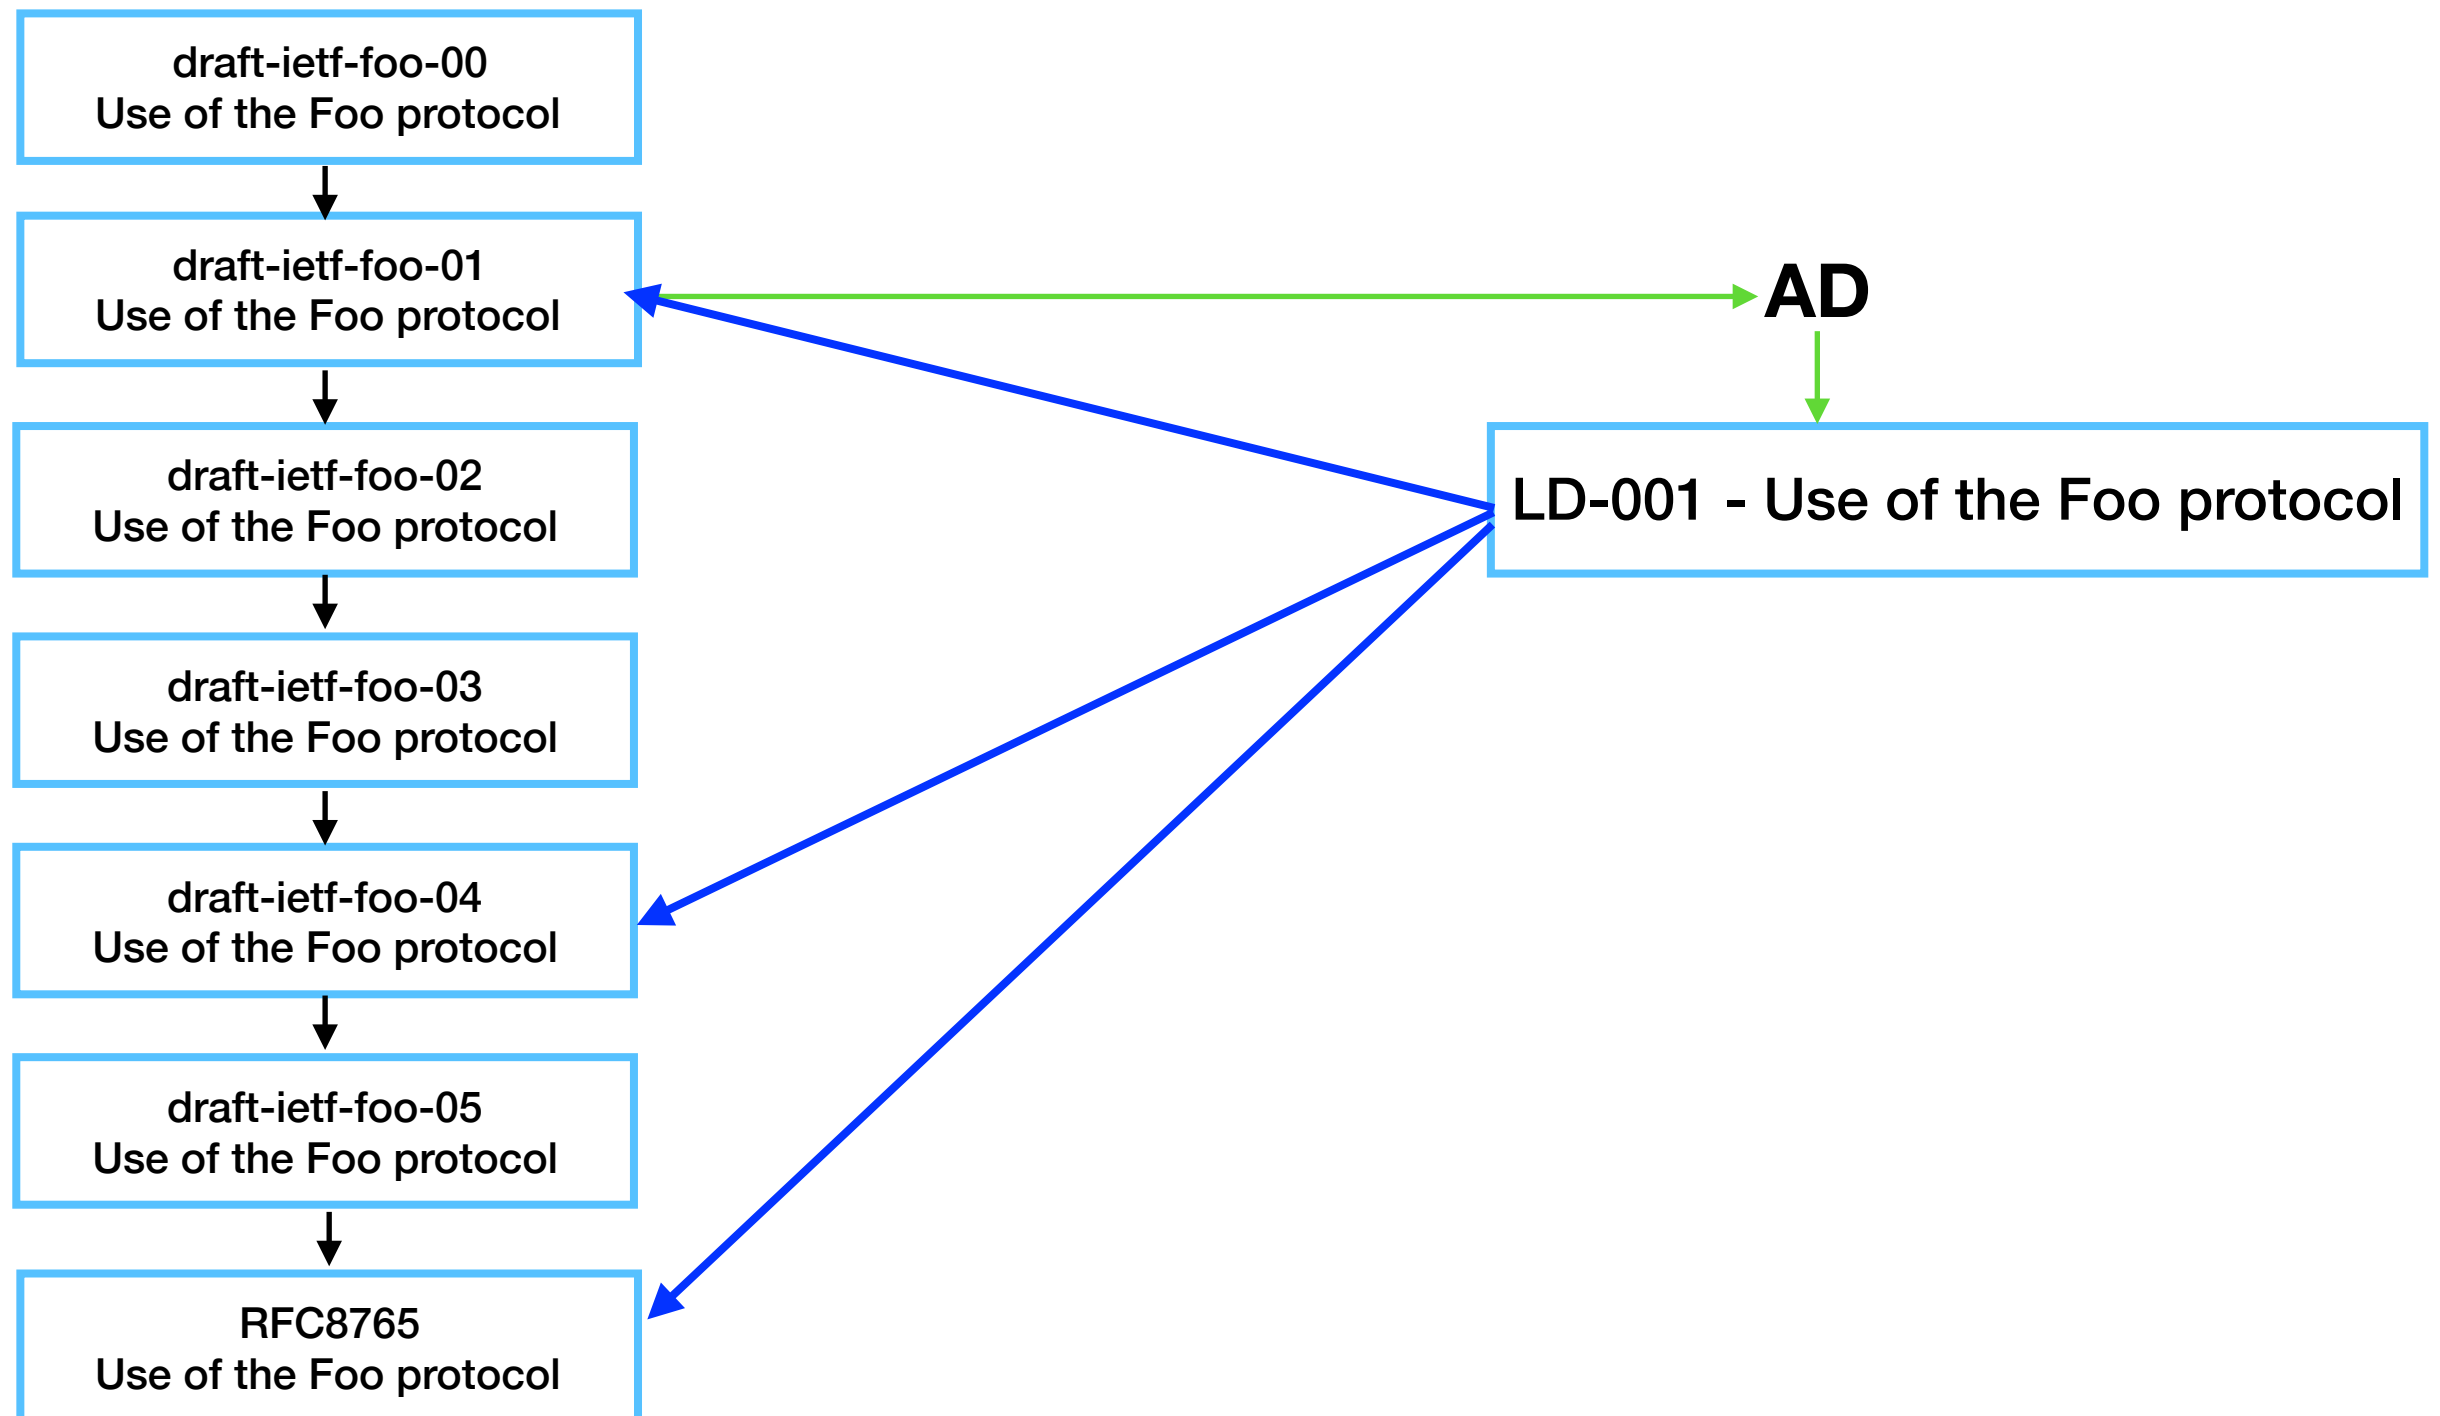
draft-ietf-foo-00
Use of the Foo protocol

draft-ietf-foo-01
Use of the Foo protocol

AD

LD-001 - Use of the Foo protocol

draft-ietf-foo-02
Use of the Foo protocol

draft-ietf-foo-03
Use of the Foo protocol

draft-ietf-foo-04
Use of the Foo protocol

draft-ietf-foo-05
Use of the Foo protocol

RFC8765
Use of the Foo protocol